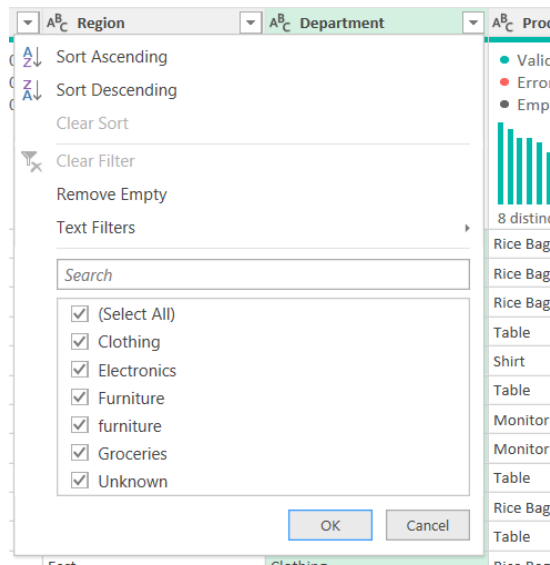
$A^B_C$ Region | $A^B_C$ Department | $A^B_C$ Prod

Sort Ascending
Sort Descending
Clear Sort
Clear Filter
Remove Empty
Text Filters

Search

(Select All)
Clothing
Electronics
Furniture
furniture
Groceries
Unknown

OK
Cancel

Valic
Erroi
Emp

8 distinc

Rice Bag
Rice Bag
Rice Bag
Table
Shirt
Table
Monitor
Monitor
Table
Rice Bag
Table

East
Clothing